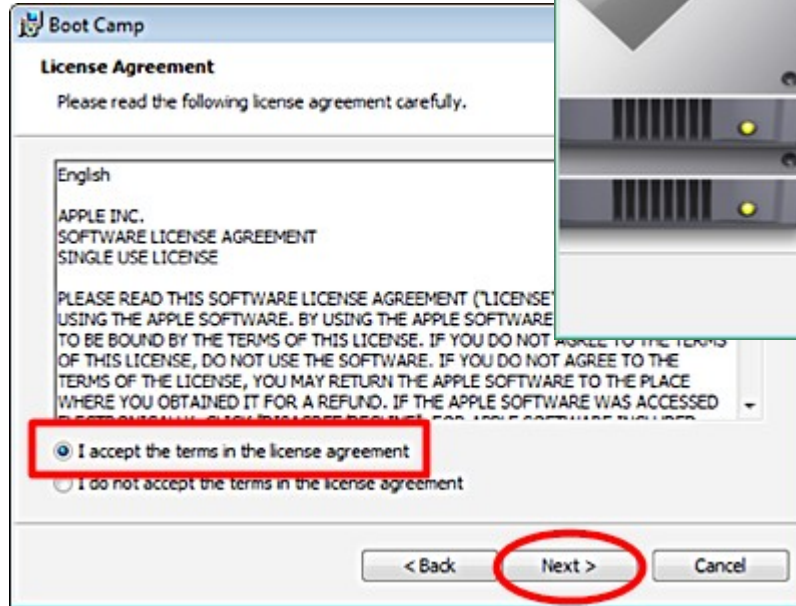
Boot Camp

License Agreement

Please read the following license agreement carefully.

English

APPLE INC.
SOFTWARE LICENSE AGREEMENT
SINGLE USE LICENSE

PLEASE READ THIS SOFTWARE LICENSE AGREEMENT ("LICENSE" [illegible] USING THE APPLE SOFTWARE. BY USING THE APPLE SOFTWARE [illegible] TO BE BOUND BY THE TERMS OF THIS LICENSE. IF YOU DO NOT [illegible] OF THIS LICENSE, DO NOT USE THE SOFTWARE. IF YOU DO NOT AGREE TO THE TERMS OF THE LICENSE, YOU MAY RETURN THE APPLE SOFTWARE TO THE PLACE WHERE YOU OBTAINED IT FOR A REFUND. IF THE APPLE SOFTWARE WAS ACCESSED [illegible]

I accept the terms in the license agreement

I do not accept the terms in the license agreement

< Back

Next >

Cancel